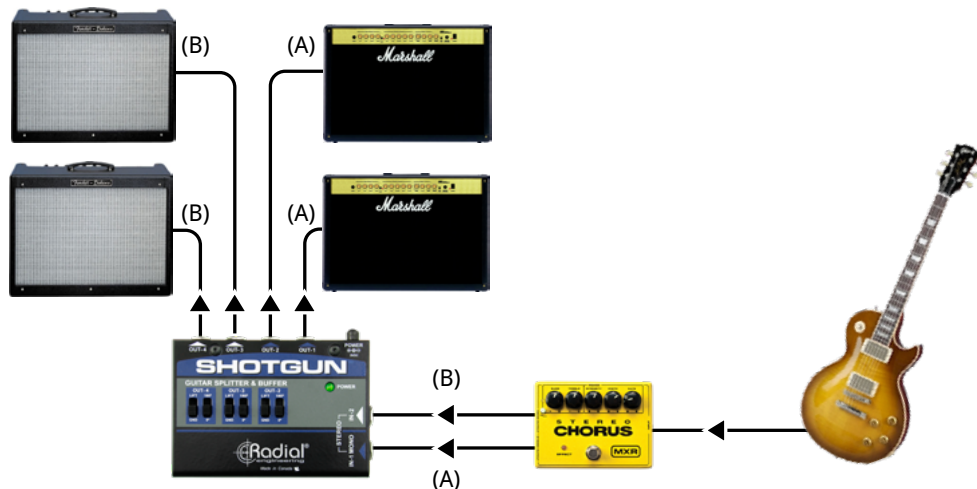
(B)
(A)
Marshall
(B)
(A)
Marshall
OUT-4
OUT-3
OUT-2
OUT-1
POWER
SHOTGUN
GUITAR SPLITTER & BUFFER
POWER
OUT-4
OUT-3
OUT-2
LIFT
LIFT
LIFT
Radial
engineering
Made in Canada
STEREO
IN-MONO
(B)
STEREO
CHORUS
MXR
(A)